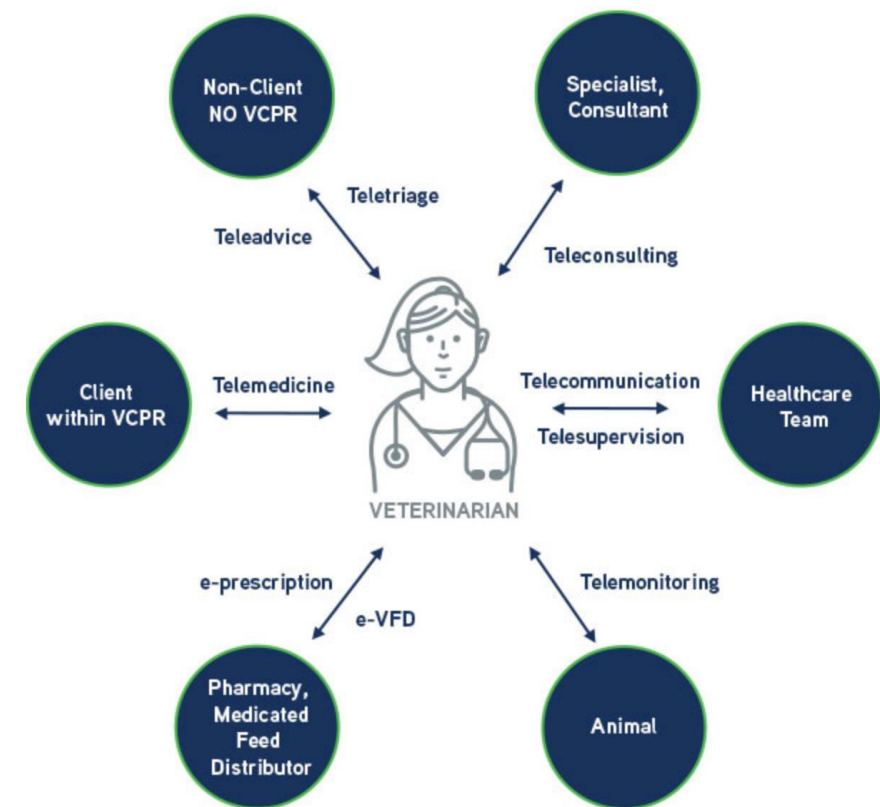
Non-Client
NO VCPR

Specialist,
Consultant

Teletriage

Teleadvice

Teleconsulting

Client
within VCPR

Telemedicine

Telecommunication

Telesupervision

Healthcare
Team

VETERINARIAN

e-prescription

e-VFD

Telemonitoring

Pharmacy,
Medicated
Feed
Distributor

Animal